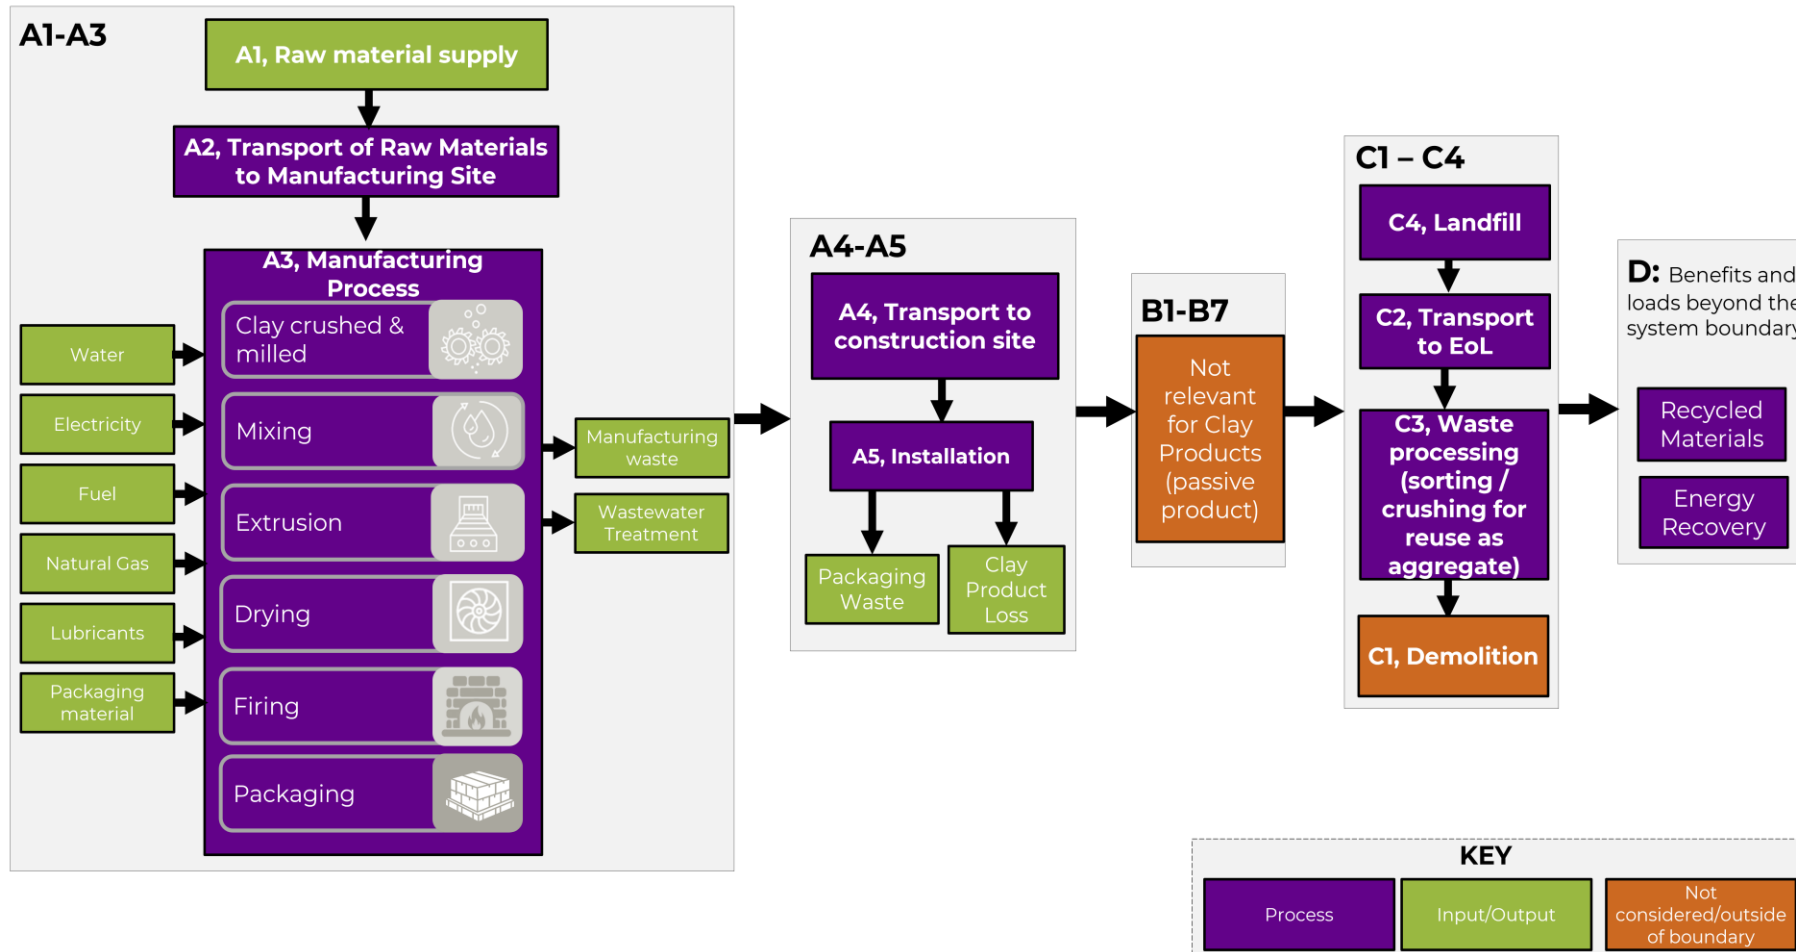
A1-A3

A1, Raw material supply

A2, Transport of Raw Materials to Manufacturing Site

A3, Manufacturing Process

Water

Electricity

Fuel

Natural Gas

Lubricants

Packaging material

Clay crushed & milled

Mixing

Extrusion

Drying

Firing

Packaging

Manufacturing waste

Wastewater Treatment

A4-A5

A4, Transport to construction site

A5, Installation

Packaging Waste

Clay Product Loss

B1-B7

Not relevant for Clay Products (passive product)

C1 – C4

C4, Landfill

C2, Transport to EoL

C3, Waste processing (sorting / crushing for reuse as aggregate)

C1, Demolition

D: Benefits and loads beyond the system boundary

Recycled Materials

Energy Recovery

KEY

Process

Input/Output

Not considered/outside of boundary